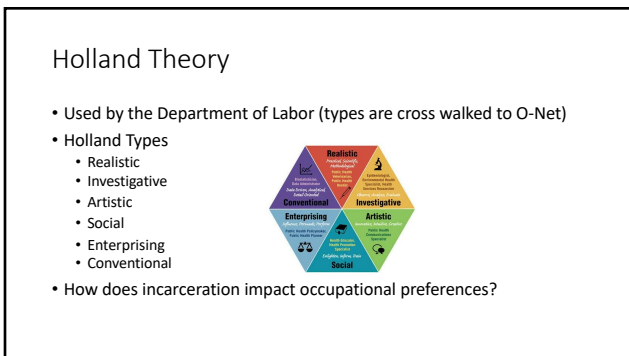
Holland Theory

• Used by the Department of Labor (types are cross walked to O-Net)
• Holland Types
  • Realistic
  • Investigative
  • Artistic
  • Social
  • Enterprising
  • Conventional

Realistic
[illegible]
Investigative
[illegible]
Artistic
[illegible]
Social
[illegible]
Enterprising
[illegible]
Conventional
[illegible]

• How does incarceration impact occupational preferences?